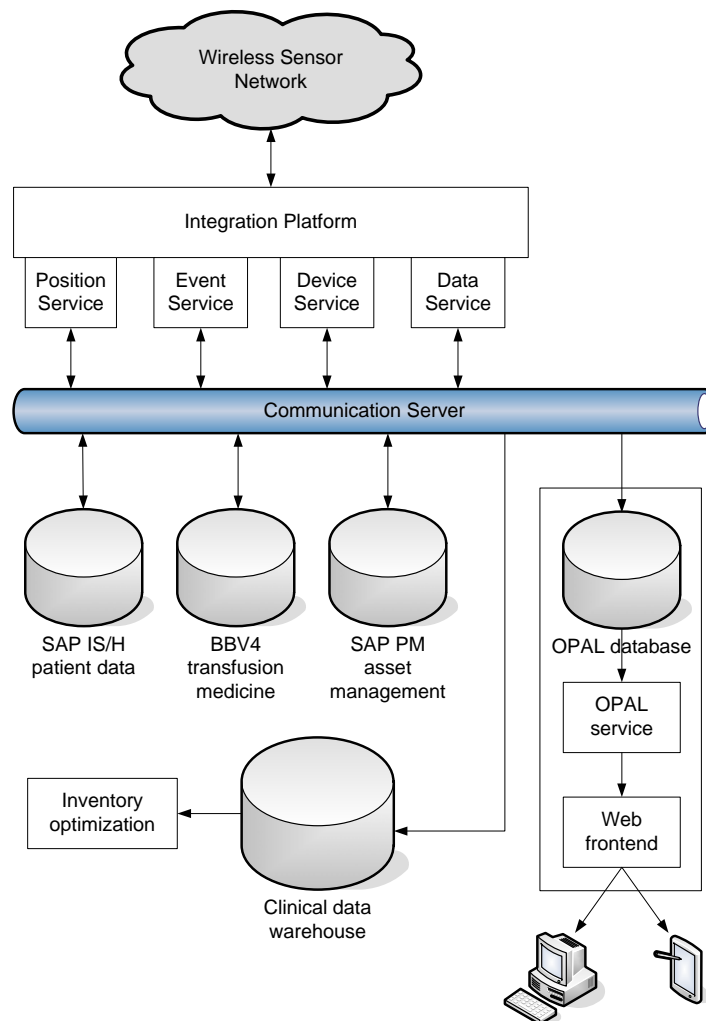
Wireless Sensor Network

Integration Platform

Position Service

Event Service

Device Service

Data Service

Communication Server

SAP IS/H patient data

BBV4 transfusion medicine

SAP PM asset management

OPAL database

OPAL service

Web frontend

Inventory optimization

Clinical data warehouse